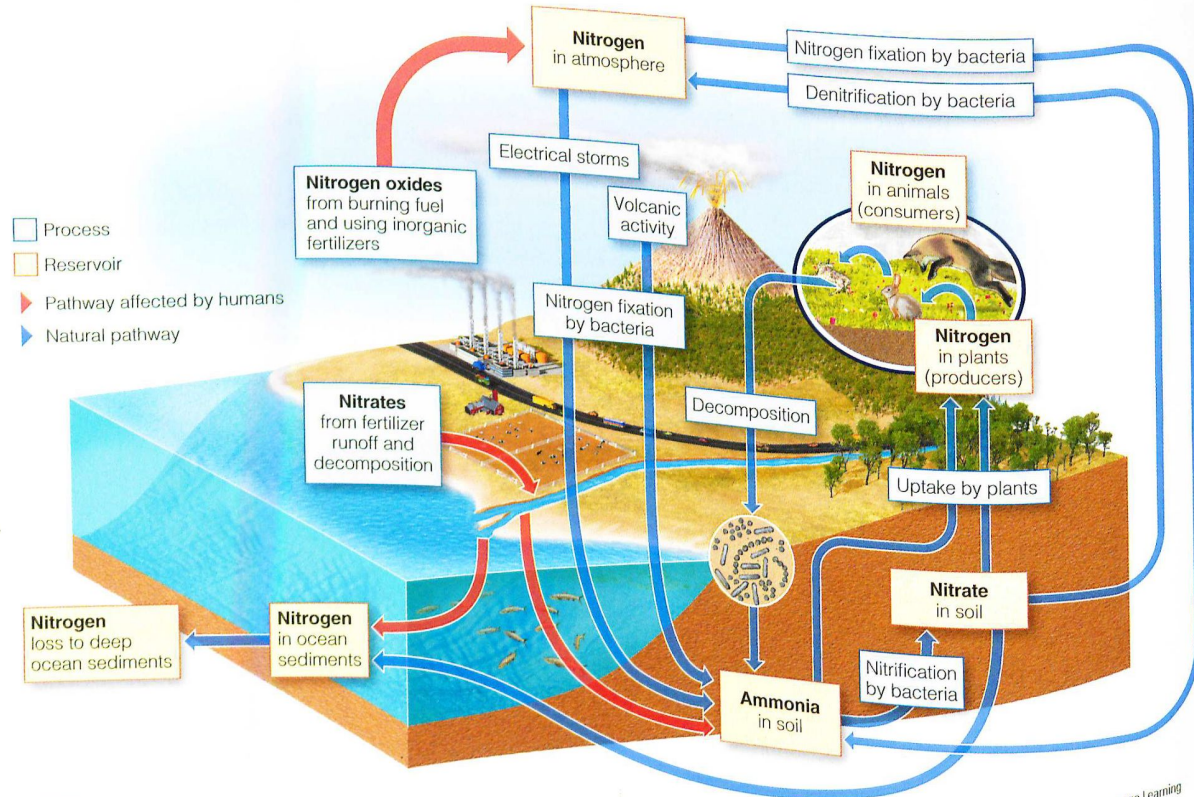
Nitrogen
in atmosphere

Nitrogen fixation by bacteria

Denitrification by bacteria

Electrical storms

Nitrogen oxides
from burning fuel and using inorganic fertilizers

Volcanic activity

Nitrogen
in animals (consumers)

Process

Reservoir

Pathway affected by humans

Natural pathway

Nitrogen fixation by bacteria

Nitrogen
in plants (producers)

Nitrates
from fertilizer runoff and decomposition

Decomposition

Uptake by plants

Nitrate
in soil

Nitrogen
loss to deep ocean sediments

Nitrogen
in ocean sediments

Nitrification by bacteria

Ammonia
in soil

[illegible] Learning